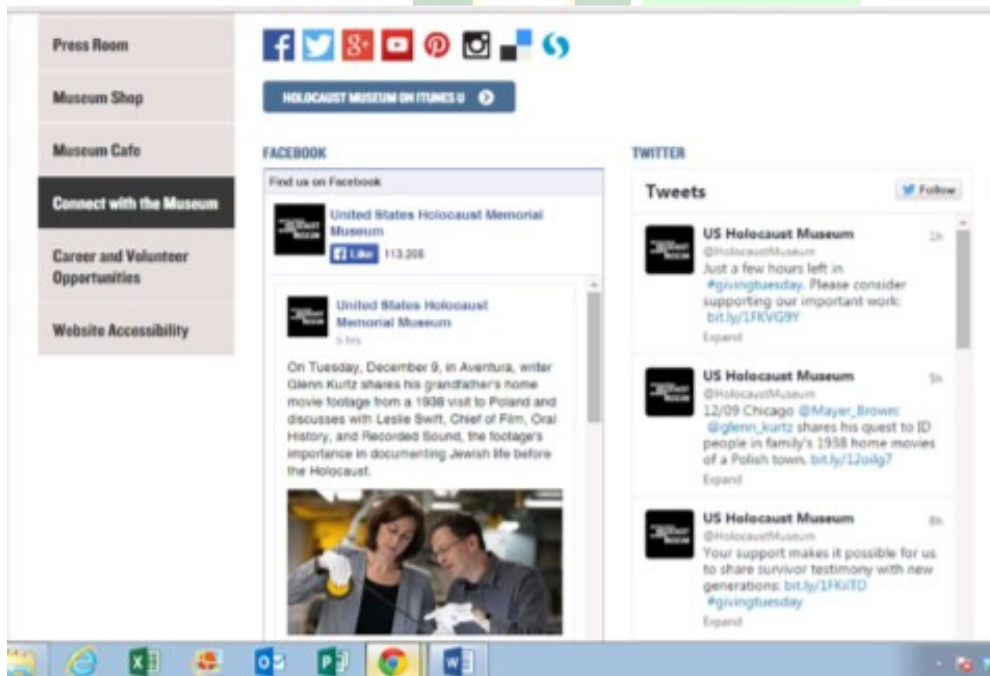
Press Room

Museum Shop

Museum Cafe

Connect with the Museum

Career and Volunteer Opportunities

Website Accessibility

HOLOCAUST MUSEUM ON ITUNES U

FACEBOOK

Find us on Facebook

United States Holocaust Memorial Museum

Like 113,208

United States Holocaust Memorial Museum

5 hrs

On Tuesday, December 9, in Aventura, writer Glenn Kurtz shares his grandfather's home movie footage from a 1938 visit to Poland and discusses with Leslie Swift, Chief of Film, Oral History, and Recorded Sound, the footage's importance in documenting Jewish life before the Holocaust.

TWITTER

Tweets

Follow

US Holocaust Museum
@HolocaustMuseum
1h
Just a few hours left in #givingtuesday. Please consider supporting our important work: bit.ly/1FKVG9Y
Expand

US Holocaust Museum
@HolocaustMuseum
5h
12/09 Chicago @Mayer_Brown: @glenn_kurtz shares his quest to ID people in family's 1938 home movies of a Polish town. bit.ly/12oidg7
Expand

US Holocaust Museum
@HolocaustMuseum
6h
Your support makes it possible for us to share survivor testimony with new generations: bit.ly/1FKiiTD #givingtuesday
Expand